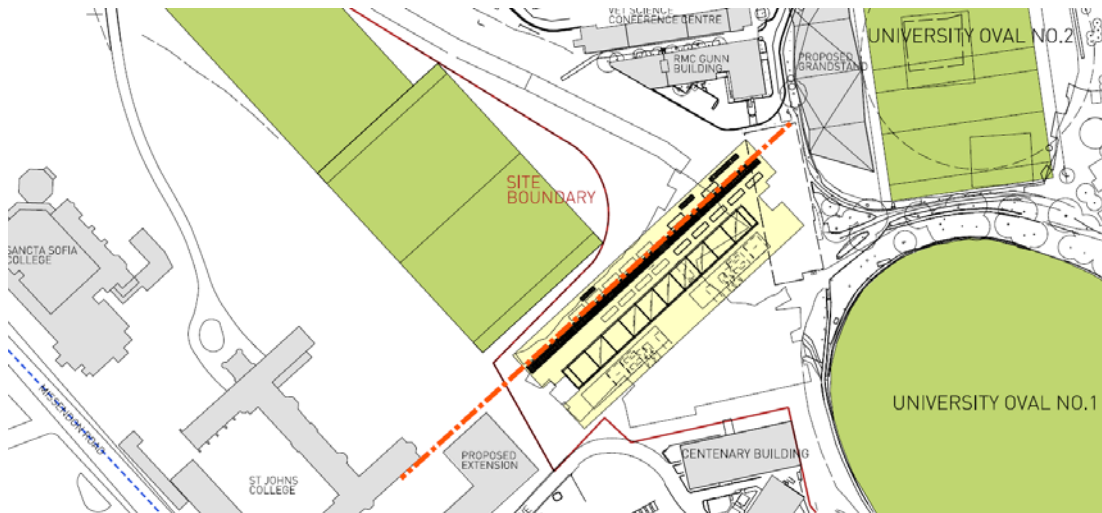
VET SCIENCE CONFERENCE CENTRE

RMC GUNN BUILDING

PROPOSED GRANDSTAND

UNIVERSITY OVAL NO.2

SITE BOUNDARY

SANCTA SOFIA COLLEGE

MISSENDEN ROAD

PROPOSED EXTENSION

ST JOHNS COLLEGE

CENTENARY BUILDING

UNIVERSITY OVAL NO.1